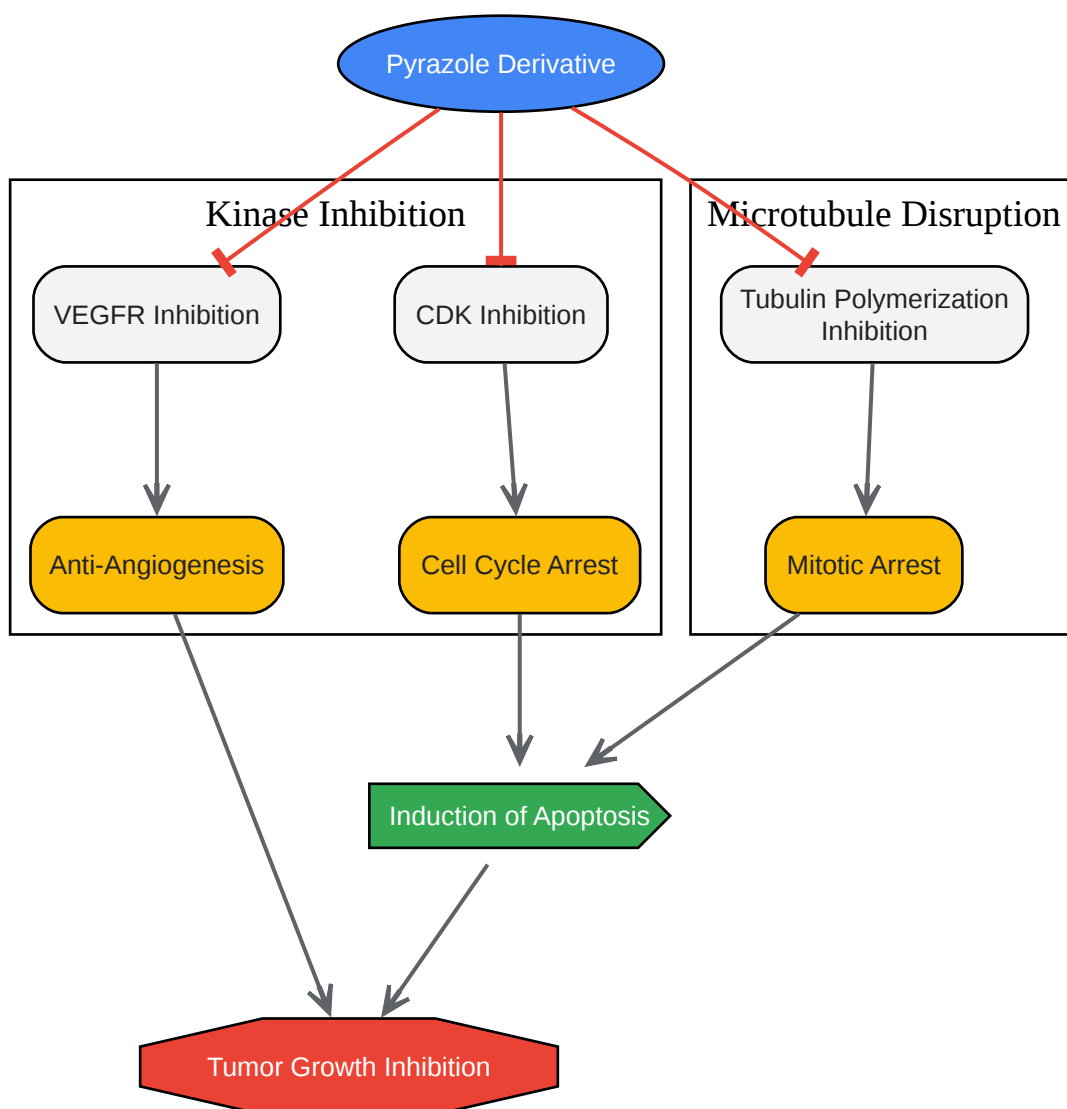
Pyrazole Derivative

Kinase Inhibition

VEGFR Inhibition

CDK Inhibition

Anti-Angiogenesis

Cell Cycle Arrest

Microtubule Disruption

Tubulin Polymerization Inhibition

Mitotic Arrest

Induction of Apoptosis

Tumor Growth Inhibition